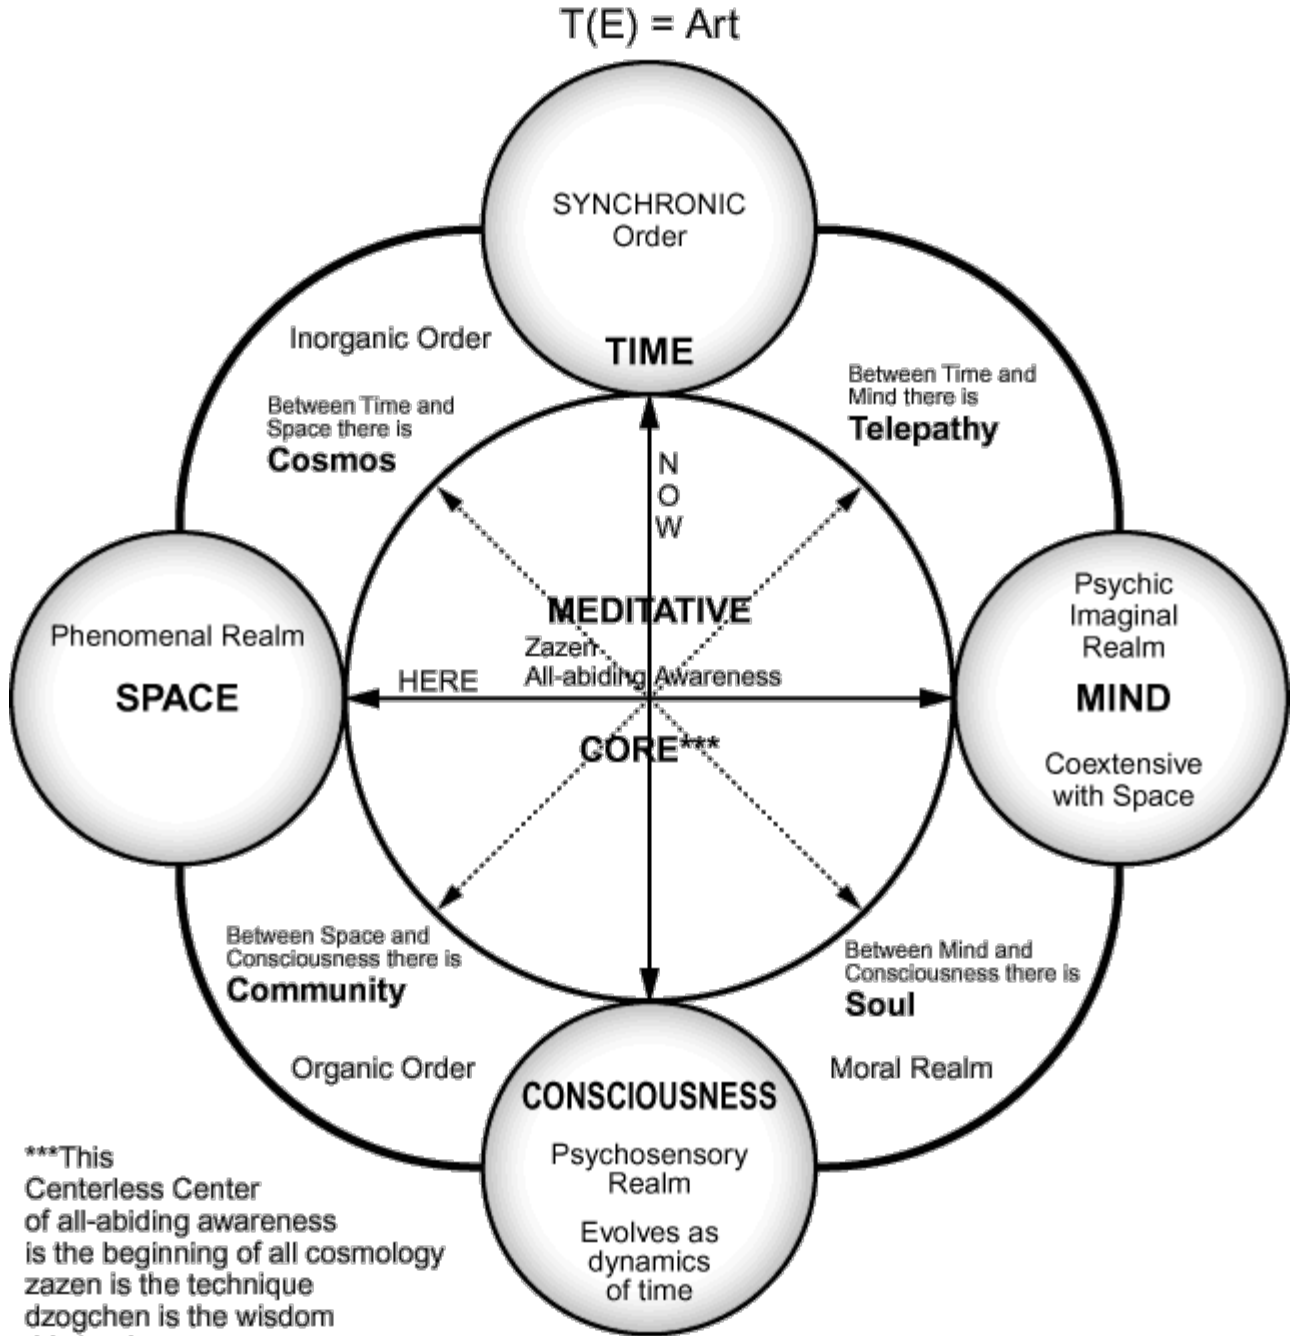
T(E) = Art

SYNCHRONIC Order

TIME

Inorganic Order

Between Time and Space there is
Cosmos

Between Time and Mind there is
Telepathy

NOW

Phenomenal Realm

SPACE

MEDITATIVE
Zazen
All-abiding Awareness

HERE

CORE***

Psychic Imaginal Realm

MIND

Coextensive with Space

Between Space and Consciousness there is
Community

Between Mind and Consciousness there is
Soul

Organic Order

Moral Realm

CONSCIOUSNESS

Psychosensory Realm

Evolves as dynamics of time

***This
Centerless Center
of all-abiding awareness
is the beginning of all cosmology
zazen is the technique
dzogchen is the wisdom
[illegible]